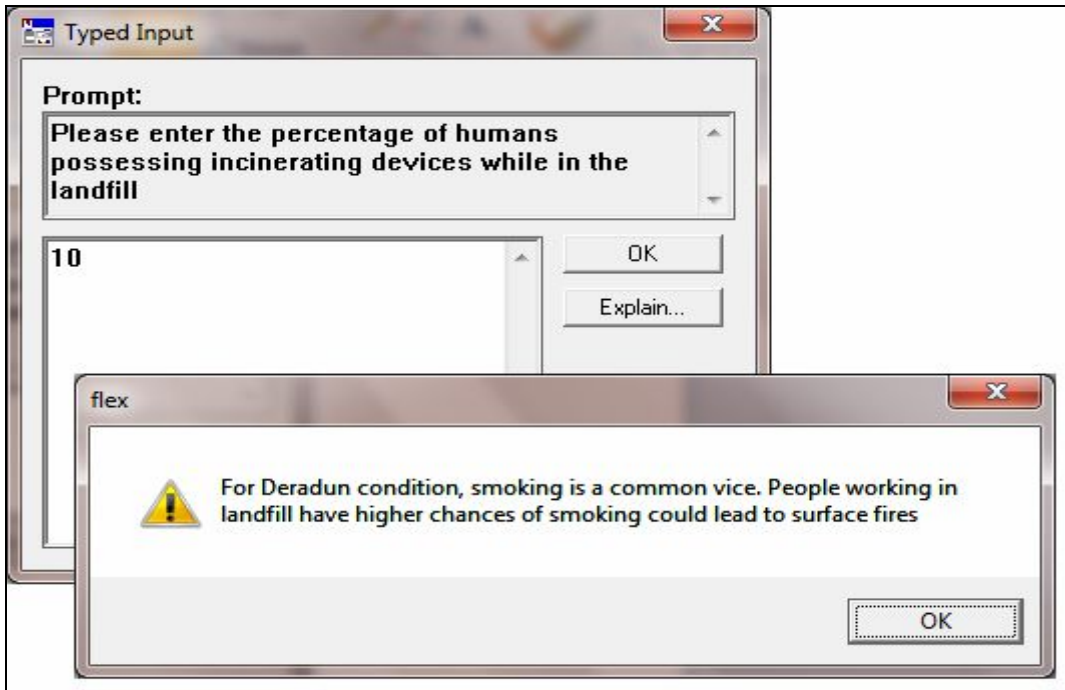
Typed Input

Prompt:

Please enter the percentage of humans possessing incinerating devices while in the landfill

10

OK

Explain...

flex

For Deradun condition, smoking is a common vice. People working in landfill have higher chances of smoking could lead to surface fires

OK